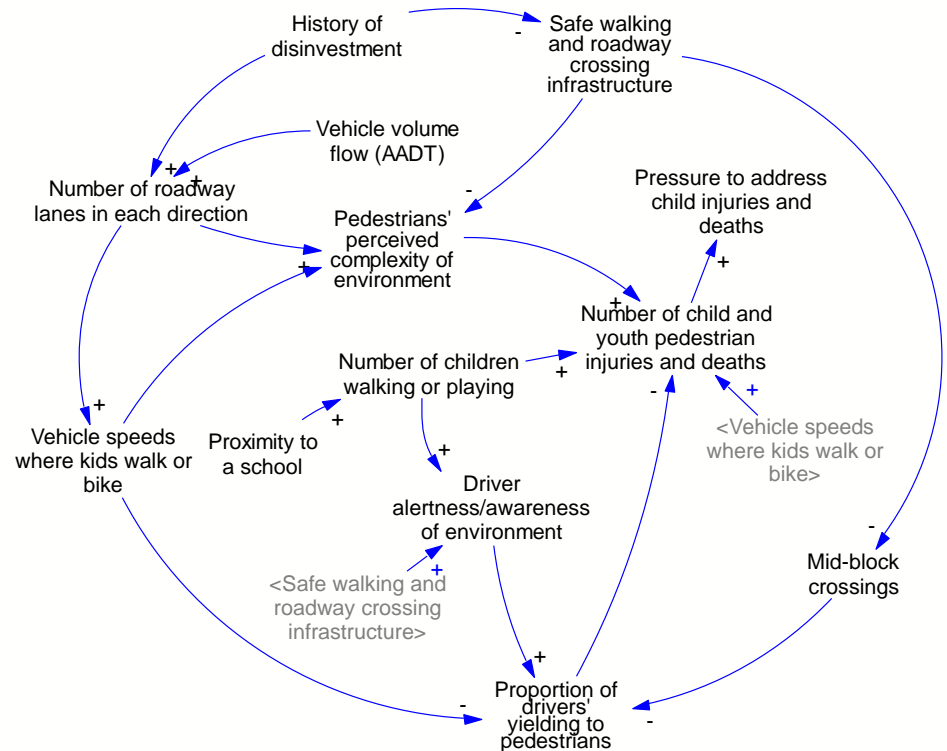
History of disinvestment

-

Safe walking and roadway crossing infrastructure

Vehicle volume flow (AADT)

+ +

Number of roadway lanes in each direction

-

Pedestrians' perceived complexity of environment

+

Pressure to address child injuries and deaths

+

+

Number of child and youth pedestrian injuries and deaths

Number of children walking or playing

+

+

+

Vehicle speeds where kids walk or bike

+

Proximity to a school

+

<Vehicle speeds where kids walk or bike>

-

Driver alertness/awareness of environment

-

+

<Safe walking and roadway crossing infrastructure>

Mid-block crossings

+

-

Proportion of drivers' yielding to pedestrians

-